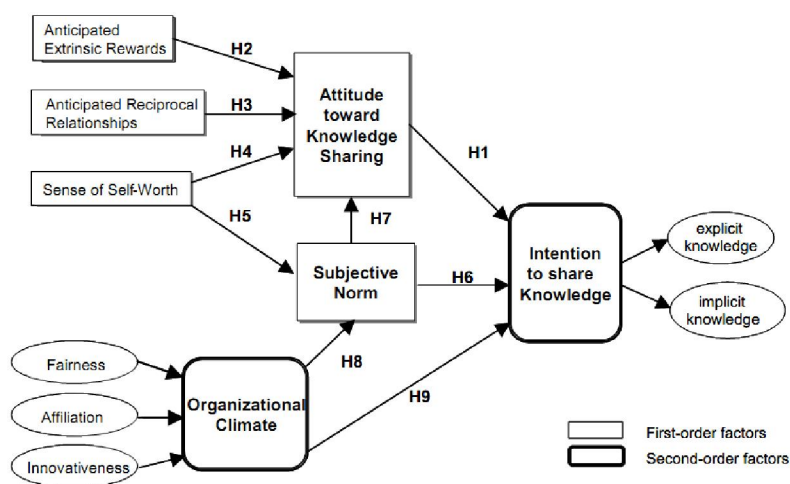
Anticipated Extrinsic Rewards

H2

Anticipated Reciprocal Relationships

H3

Attitude toward Knowledge Sharing

H4

Sense of Self-Worth

H1

H5

H7

Subjective Norm

H6

Intention to share Knowledge

explicit knowledge

implicit knowledge

Fairness

H8

Affiliation

Organizational Climate

H9

Innovativeness

First-order factors

Second-order factors